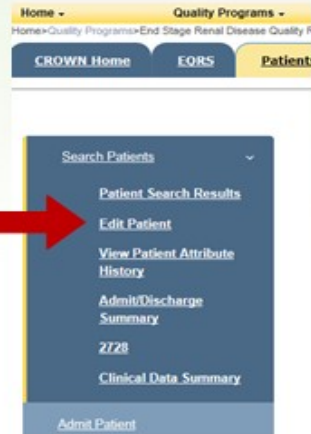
Home ▾ Quality Programs ▾

Home>Quality Programs>End Stage Renal Disease Quality R

CROWN Home

EQRS

Patients

Search Patients

Patient Search Results

Edit Patient

View Patient Attribute History

Admit/Discharge Summary

2728

Clinical Data Summary

Admit Patient